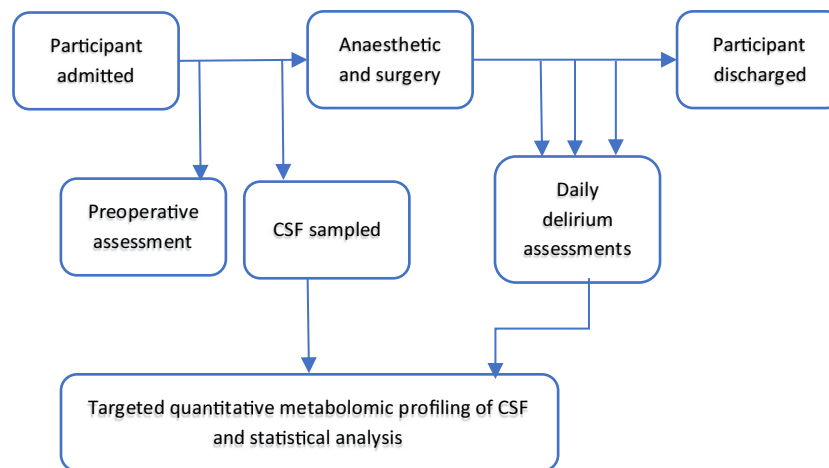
Participant admitted

Anaesthetic and surgery

Participant discharged

Preoperative assessment

CSF sampled

Daily delirium assessments

Targeted quantitative metabolomic profiling of CSF and statistical analysis